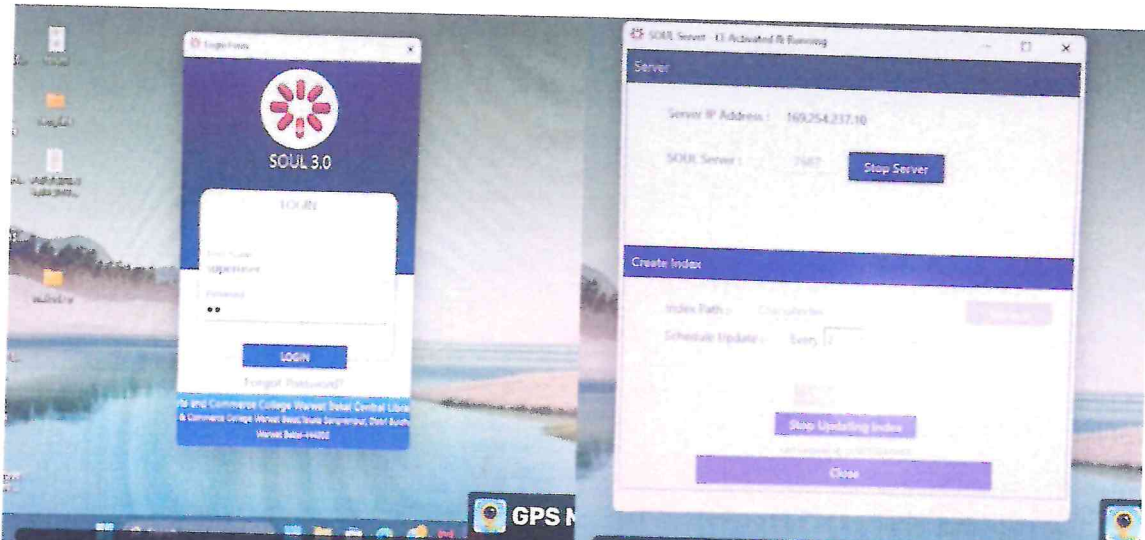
Login Form

SOUL 3.0

LOGIN

User Name
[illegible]
Password
••

LOGIN

Forgot Password?

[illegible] and Commerce College Warwat Bakal Central Library
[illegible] Commerce College Warwat Bakal, Taluka Sangrampur, Distt Buldhana
Warwat Bakal-444202

GPS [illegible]

SOUL Server - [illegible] Activated & Running

Server

Server IP Address : 169.254.237.10

SOUL Server : 7687

Stop Server

Create Index

Index Path : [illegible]

Schedule Update : Every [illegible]

Stop Updating Index

Close